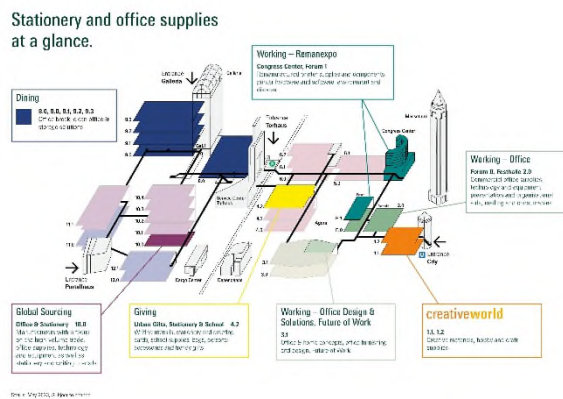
Stationery and office supplies at a glance.

Dining

8.0, 9.0, 9.1, 9.2, 9.3

Office break areas, office cafés and storage solutions

Eingang Galleria

Galleria

Eingang Torhaus

Torhaus

Working – Remanexpo

Congress Center, Forum 1

Remanufactured printer supplies and components, printer hardware and software, environmental solutions

Messeturm

Congress Center

Working – Office

Forum 0, Festhalle 2.0

Commercial office supplies, technology and equipment, presentation and organization materials, mailing and office furniture

Agora

Eingang City

Eingang Portalhaus

Global Sourcing

Office & Stationery 10.0

Stationery products (with a focus on high volume trade), office supplies, technology and equipment, as well as stationery and writing products

Giving

Ideas Gifts, Stationery & School 4.2

Writing utensils, stationery and greeting cards, school supplies, bags, personal accessories and fashion gifts

Working – Office Design & Solutions, Future of Work

3.1

Office furniture concepts, office furnishing and design, future of work

creativeworld

1.1, 1.2

Creative materials, hobby and craft supplies

Stand: May 2019, © Messe Frankfurt